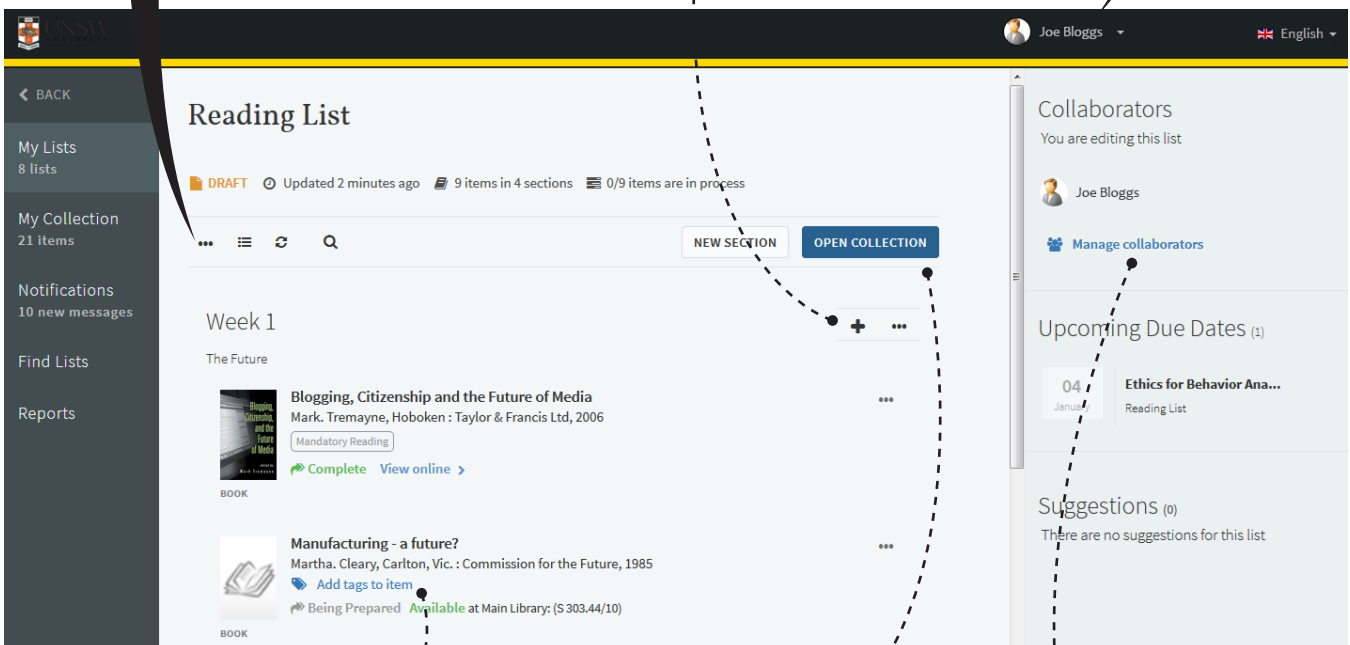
UNSW

Joe Bloggs

English

BACK

My Lists
8 lists

My Collection
21 items

Notifications
10 new messages

Find Lists

Reports

Reading List

DRAFT Updated 2 minutes ago 9 items in 4 sections 0/9 items are in process

NEW SECTION OPEN COLLECTION

Week 1

The Future

Blogging, Citizenship and the Future of Media
Mark. Tremayne, Hoboken : Taylor & Francis Ltd, 2006
Mandatory Reading
Complete View online

BOOK

Manufacturing - a future?
Martha. Cleary, Carlton, Vic. : Commission for the Future, 1985
Add tags to item
Being Prepared Available at Main Library: (S 303.44/10)

BOOK

Collaborators
You are editing this list

Joe Bloggs

Manage collaborators

Upcoming Due Dates (1)

04 January Ethics for Behavior Ana...
Reading List

Suggestions (0)
There are no suggestions for this list